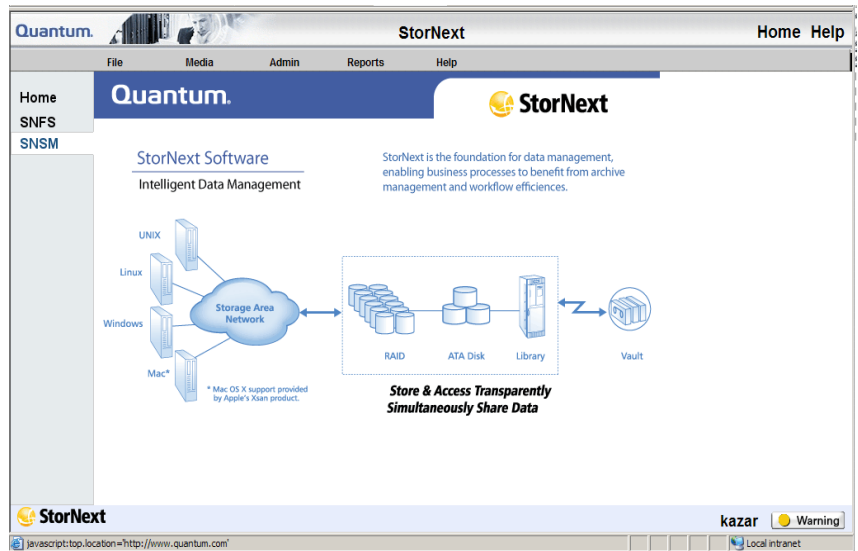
Quantum.

StorNext

Home Help

File Media Admin Reports Help

Home
SNFS
SNSM

Quantum.

StorNext

StorNext Software
Intelligent Data Management

StorNext is the foundation for data management, enabling business processes to benefit from archive management and workflow efficiences.

UNIX
Linux
Windows
Mac*

Storage Area Network

* Mac OS X support provided by Apple's Xsan product.

RAID
ATA Disk
Library
Vault

Store & Access Transparently
Simultaneously Share Data

StorNext

kazar

Warning

javascript:top.location="http://www.quantum.com"

Local intranet